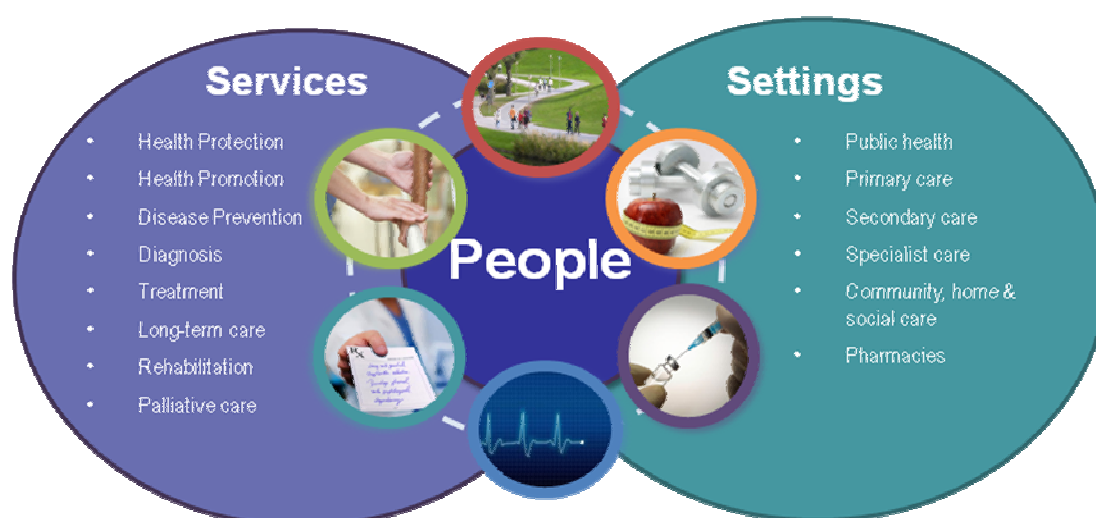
Services

- Health Protection
- Health Promotion
- Disease Prevention
- Diagnosis
- Treatment
- Long-term care
- Rehabilitation
- Palliative care

People

Settings

- Public health
- Primary care
- Secondary care
- Specialist care
- Community, home & social care
- Pharmacies